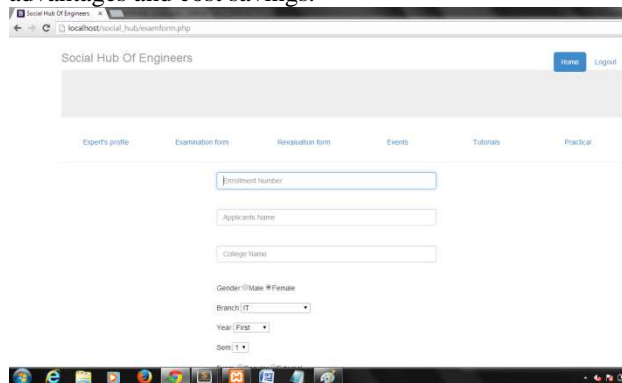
advantages and cost savings.

Social Hub Of Engineers ×

localhost/social_hub/examform.php

Social Hub Of Engineers

Home Logout

Expert's profile Examination form Revaluation form Events Tutorials Practical

Enrollment Number

Applicants Name

College Name

Gender Male Female

Branch IT

Year First

Sem 1

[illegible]